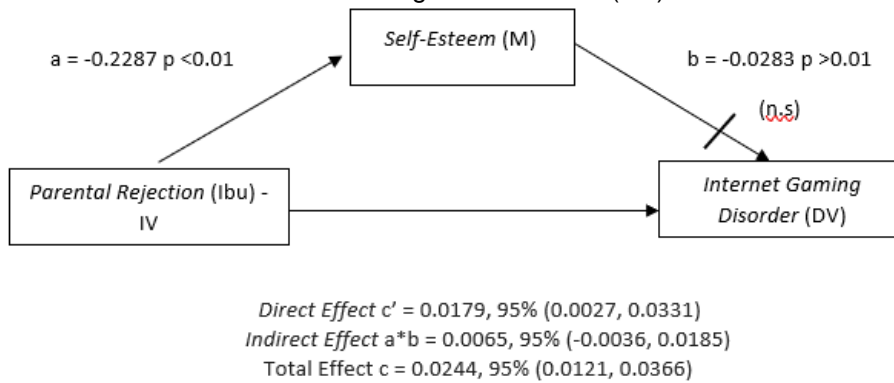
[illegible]

Self-Esteem (M)

a = -0.2287 p <0.01

b = -0.0283 p >0.01

(n.s)

Parental Rejection (Ibu) - IV

Internet Gaming Disorder (DV)

Direct Effect c' = 0.0179, 95% (0.0027, 0.0331)
Indirect Effect a*b = 0.0065, 95% (-0.0036, 0.0185)
Total Effect c = 0.0244, 95% (0.0121, 0.0366)